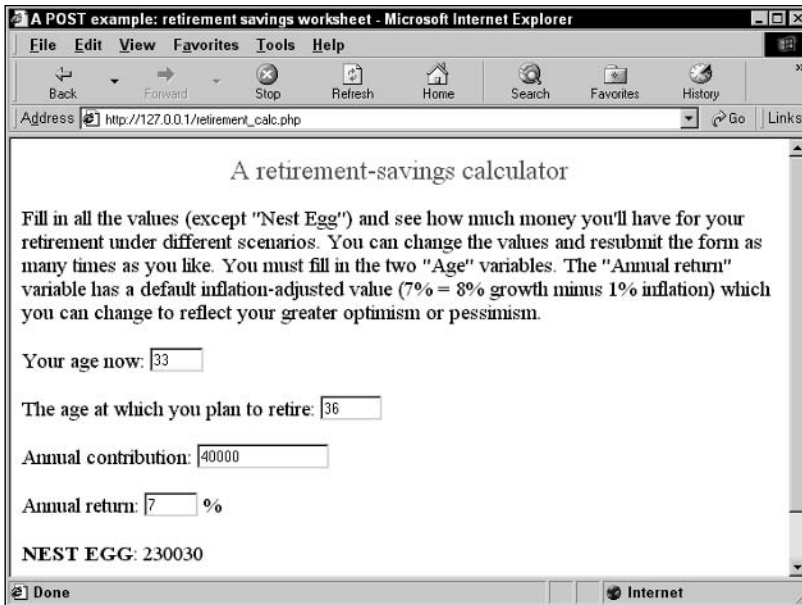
A POST example: retirement savings worksheet - Microsoft Internet Explorer

File Edit View Favorites Tools Help

Back Forward Stop Refresh Home Search Favorites History

Address http://127.0.0.1/retirement_calc.php Go Links

A retirement-savings calculator

Fill in all the values (except "Nest Egg") and see how much money you'll have for your retirement under different scenarios. You can change the values and resubmit the form as many times as you like. You must fill in the two "Age" variables. The "Annual return" variable has a default inflation-adjusted value (7% = 8% growth minus 1% inflation) which you can change to reflect your greater optimism or pessimism.

Your age now: 33

The age at which you plan to retire: 36

Annual contribution: 40000

Annual return: 7 %

NEST EGG: 230030

Done Internet